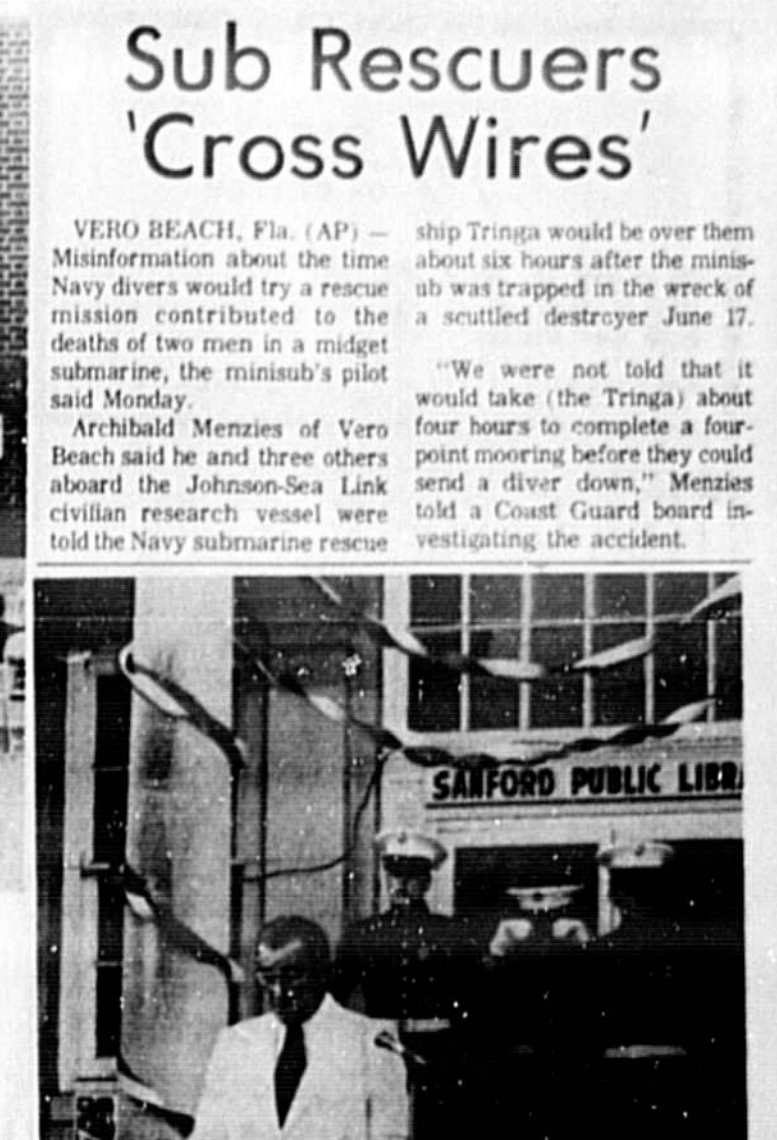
Sub Rescuers 'Cross Wires'

VERO BEACH, Fla. (AP) — Misinformation about the time Navy divers would try a rescue mission contributed to the deaths of two men in a midget submarine, the minisub's pilot said Monday.

Archibald Menzies of Vero Beach said he and three others aboard the Johnson-Sea Link civilian research vessel were told the Navy submarine rescue ship Tringa would be over them about six hours after the minisub was trapped in the wreck of a scuttled destroyer June 17.

"We were not told that it would take (the Tringa) about four hours to complete a four-point mooring before they could send a diver down," Menzies told a Coast Guard board investigating the accident.

SANFORD PUBLIC LIBR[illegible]